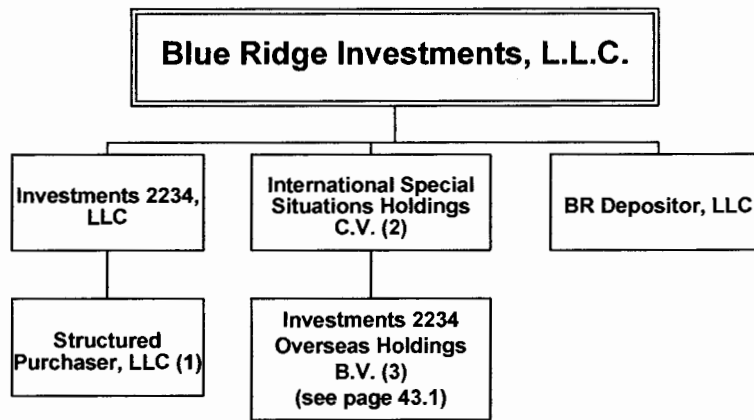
Blue Ridge Investments, L.L.C.

Investments 2234, LLC

International Special Situations Holdings C.V. (2)

BR Depositor, LLC

Structured Purchaser, LLC (1)

Investments 2234 Overseas Holdings B.V. (3) (see page 43.1)